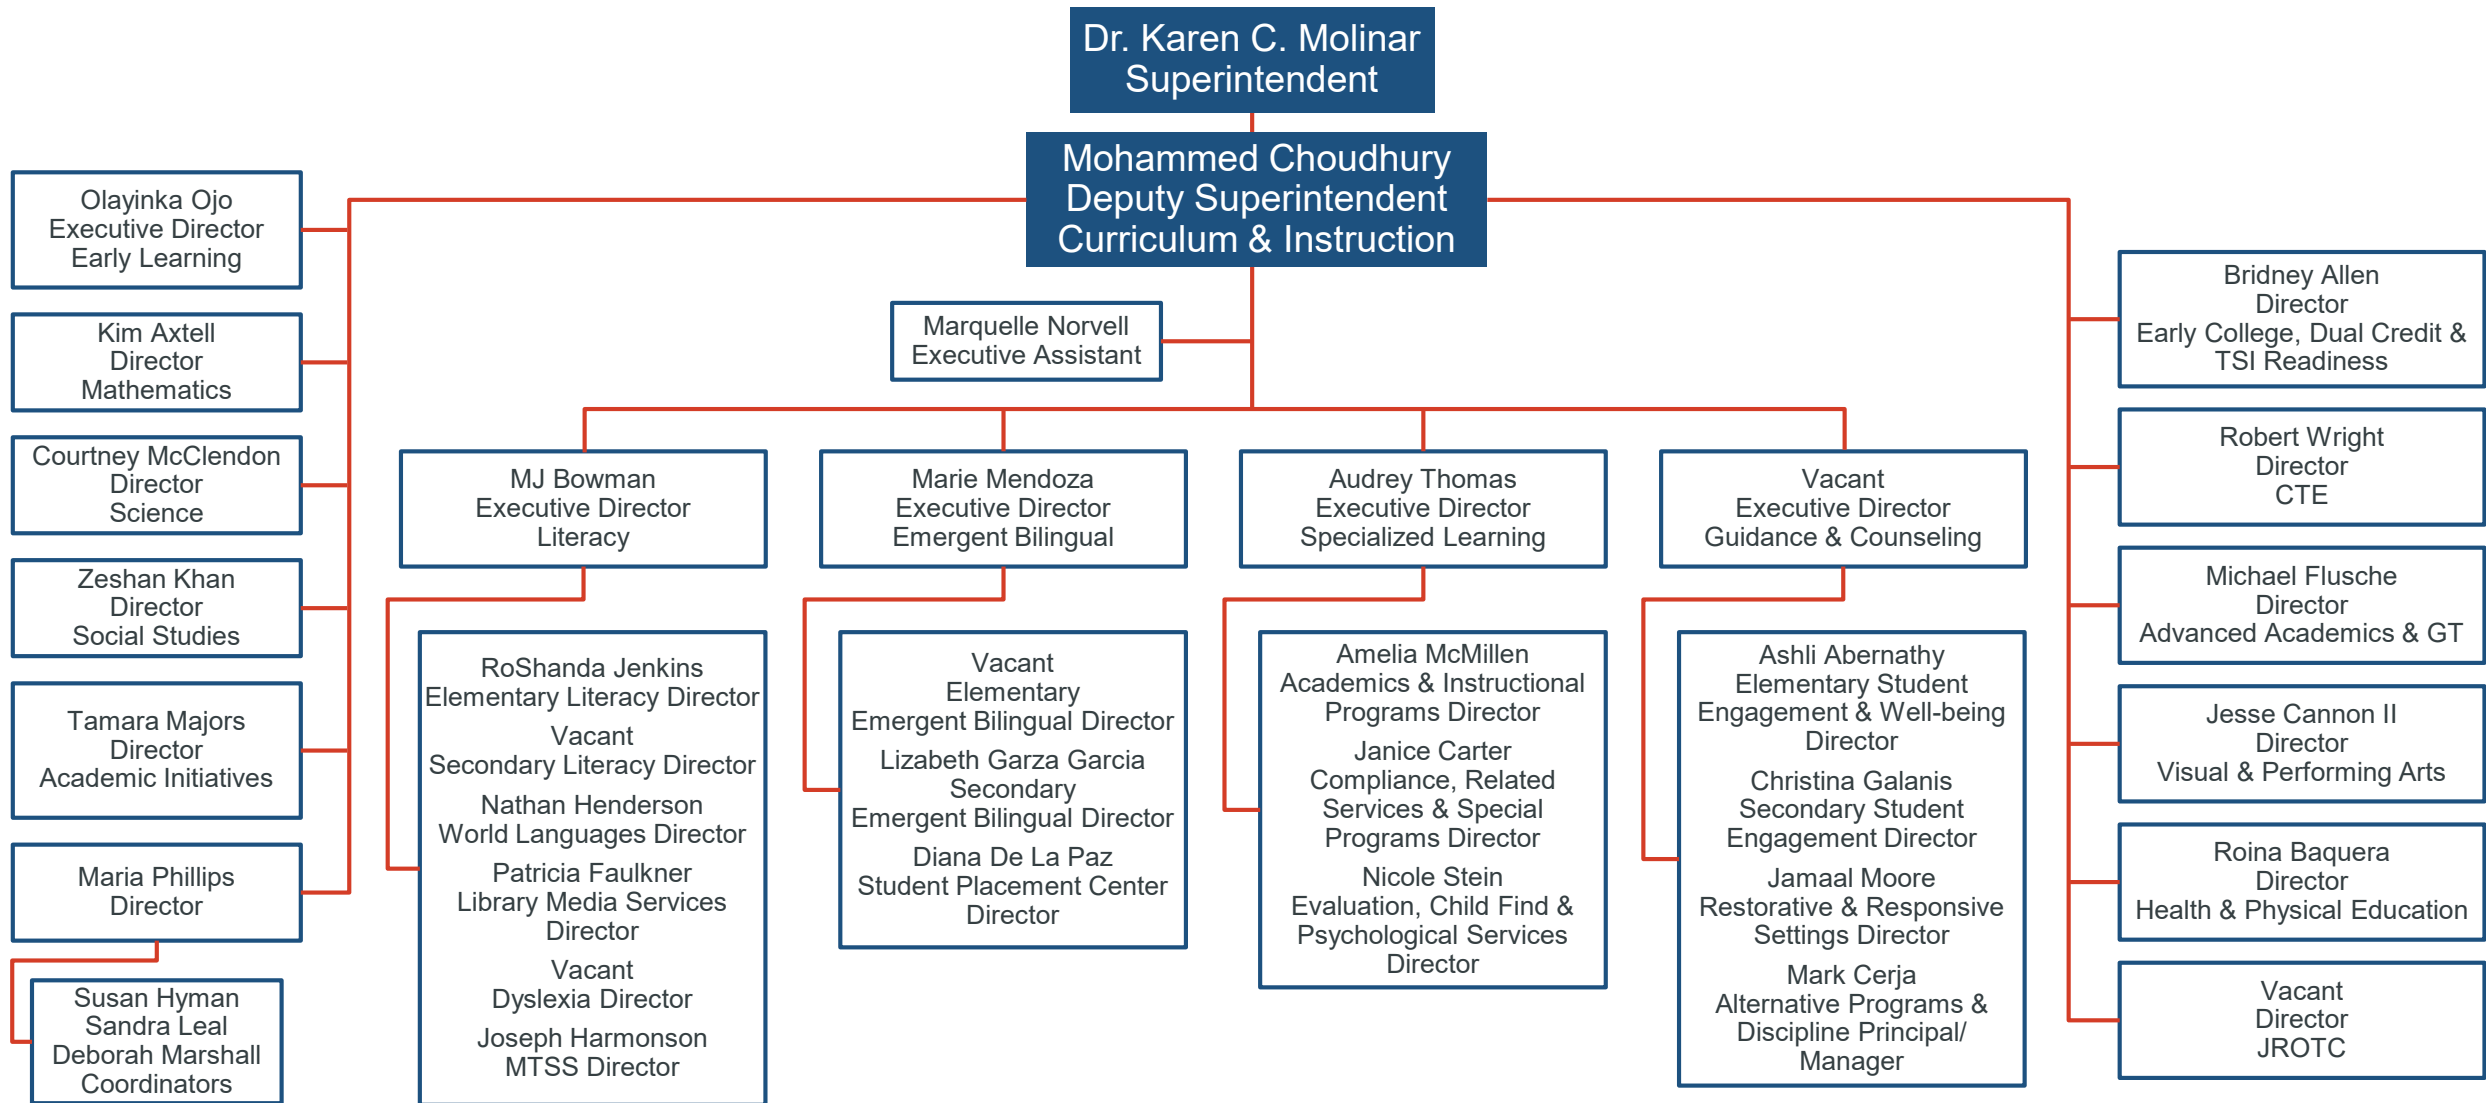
Dr. Karen C. Molinar
Superintendent

Mohammed Choudhury
Deputy Superintendent
Curriculum & Instruction

Marquelle Norvell
Executive Assistant

Olayinka Ojo
Executive Director
Early Learning

Kim Axtell
Director
Mathematics

Courtney McClendon
Director
Science

Zeshan Khan
Director
Social Studies

Tamara Majors
Director
Academic Initiatives

Maria Phillips
Director

Susan Hyman
Sandra Leal
Deborah Marshall
Coordinators

MJ Bowman
Executive Director
Literacy

RoShanda Jenkins
Elementary Literacy Director

Vacant
Secondary Literacy Director

Nathan Henderson
World Languages Director

Patricia Faulkner
Library Media Services Director

Vacant
Dyslexia Director

Joseph Harmonson
MTSS Director

Marie Mendoza
Executive Director
Emergent Bilingual

Vacant
Elementary
Emergent Bilingual Director

Lizabeth Garza Garcia
Secondary
Emergent Bilingual Director

Diana De La Paz
Student Placement Center Director

Audrey Thomas
Executive Director
Specialized Learning

Amelia McMillen
Academics & Instructional Programs Director

Janice Carter
Compliance, Related Services & Special Programs Director

Nicole Stein
Evaluation, Child Find & Psychological Services Director

Vacant
Executive Director
Guidance & Counseling

Ashli Abernathy
Elementary Student Engagement & Well-being Director

Christina Galanis
Secondary Student Engagement Director

Jamaal Moore
Restorative & Responsive Settings Director

Mark Cerja
Alternative Programs & Discipline Principal/ Manager

Bridney Allen
Director
Early College, Dual Credit & TSI Readiness

Robert Wright
Director
CTE

Michael Flusche
Director
Advanced Academics & GT

Jesse Cannon II
Director
Visual & Performing Arts

Roina Baquera
Director
Health & Physical Education

Vacant
Director
JROTC